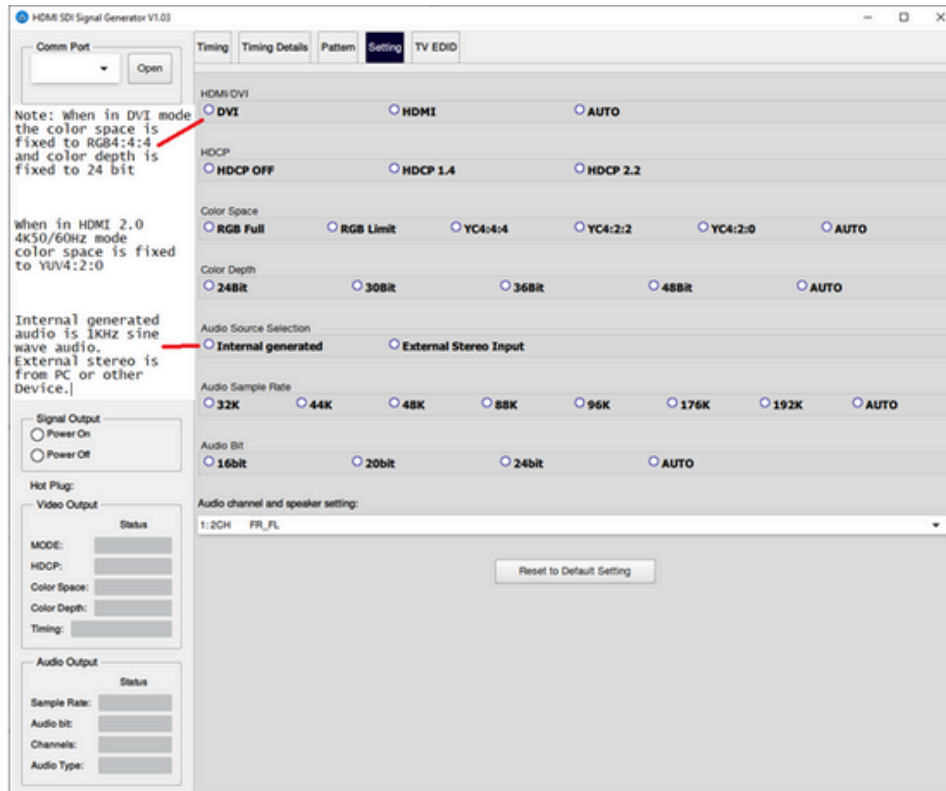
HDMI SDI Signal Generator V1.03

Comm Port
Open

Note: When in DVI mode the color space is fixed to RGB4:4:4 and color depth is fixed to 24 bit

When in HDMI 2.0 4K50/60Hz mode color space is fixed to YUV4:2:0

Internal generated audio is 1KHz sine wave audio. External stereo is from PC or other Device.

Signal Output
Power On
Power Off

Hot Plug:
Video Output
Status
MODE:
HDCP:
Color Space:
Color Depth:
Timing:

Audio Output
Status
Sample Rate:
Audio bit:
Channels:
Audio Type:

Timing | Timing Details | Pattern | Setting | TV EDID

HDMI/DVI
DVI
HDMI
AUTO

HDCP
HDCP OFF
HDCP 1.4
HDCP 2.2

Color Space
RGB Full
RGB Limit
YC4:4:4
YC4:2:2
YC4:2:0
AUTO

Color Depth
24Bit
30Bit
36Bit
48Bit
AUTO

Audio Source Selection
Internal generated
External Stereo Input

Audio Sample Rate
32K
44K
48K
88K
96K
176K
192K
AUTO

Audio Bit
16bit
20bit
24bit
AUTO

Audio channel and speaker setting:
1:2CH FR_FL

Reset to Default Setting